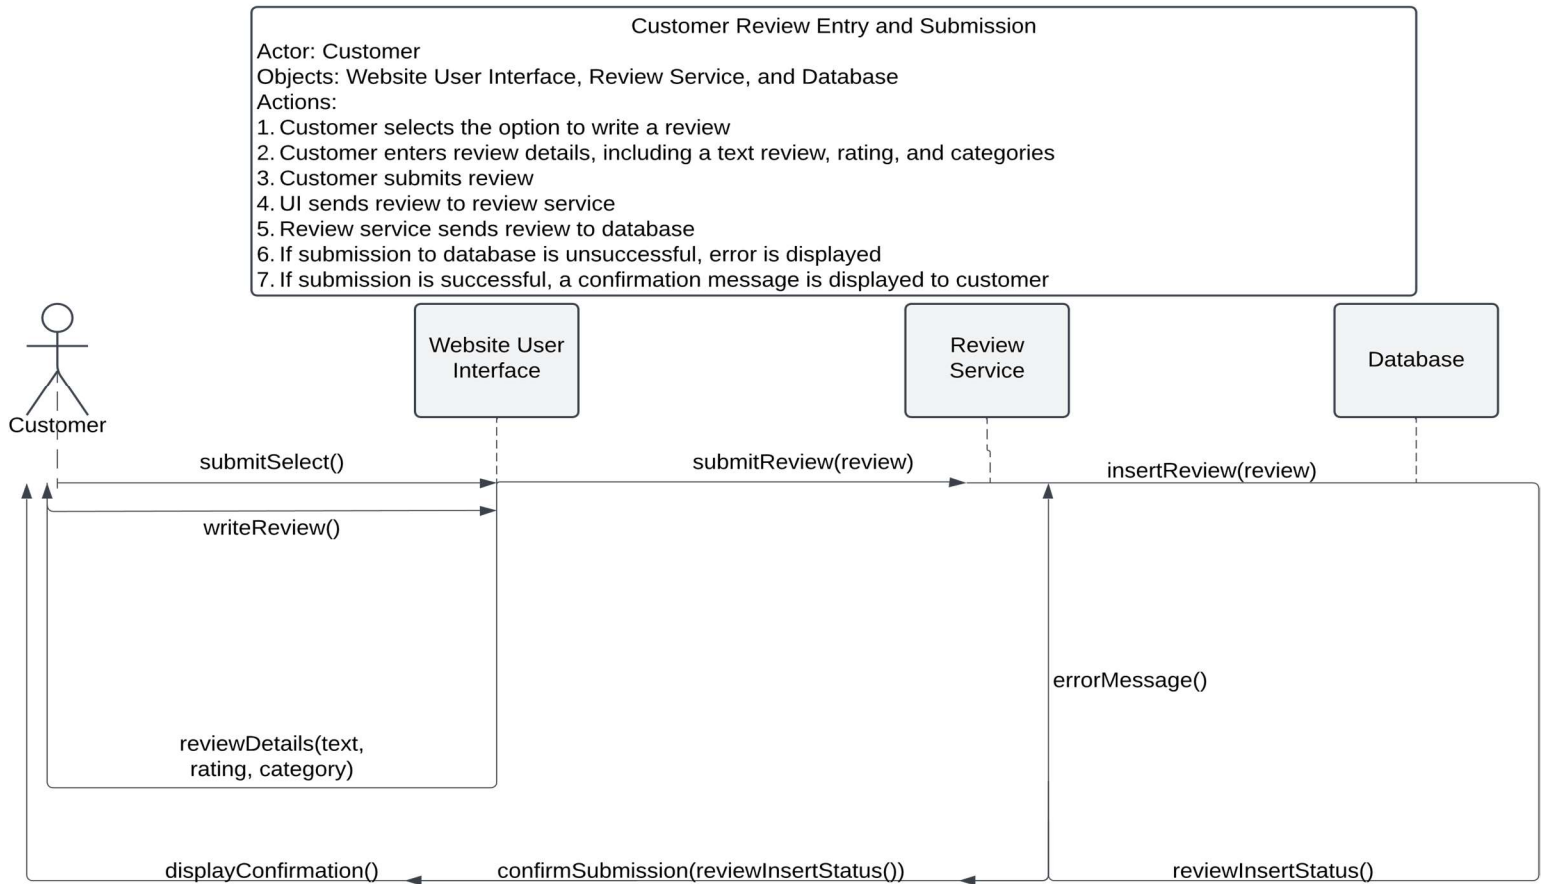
Customer Review Entry and Submission
Actor: Customer
Objects: Website User Interface, Review Service, and Database
Actions:
1. Customer selects the option to write a review
2. Customer enters review details, including a text review, rating, and categories
3. Customer submits review
4. UI sends review to review service
5. Review service sends review to database
6. If submission to database is unsuccessful, error is displayed
7. If submission is successful, a confirmation message is displayed to customer

Customer

Website User Interface

Review Service

Database

submitSelect()

submitReview(review)

insertReview(review)

writeReview()

errorMessage()

reviewDetails(text, rating, category)

displayConfirmation()

confirmSubmission(reviewInsertStatus())

reviewInsertStatus()